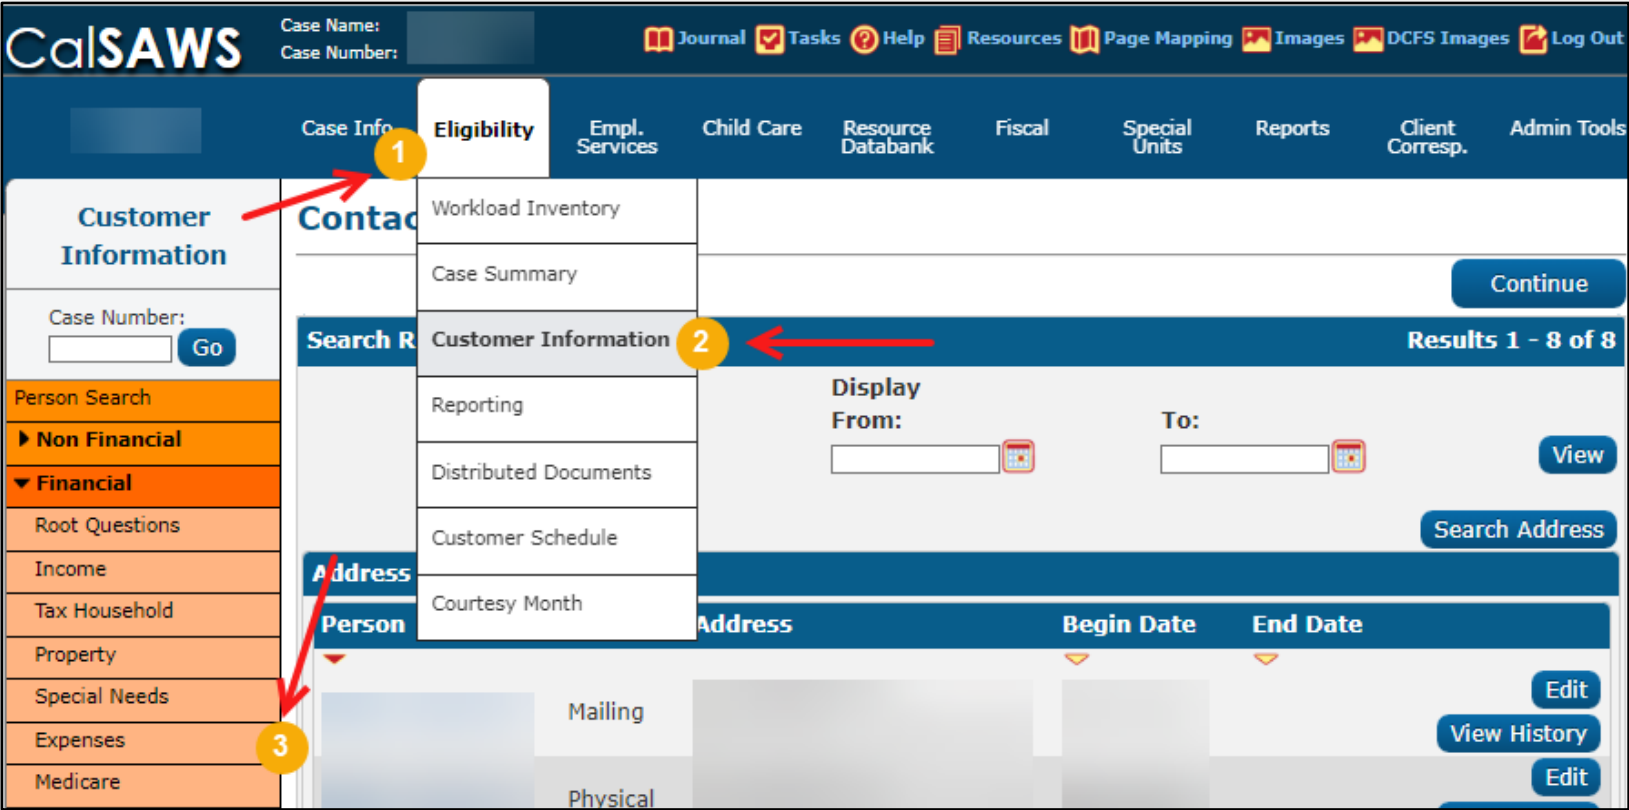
CalSAWS

Case Name:
Case Number:

Journal Tasks Help Resources Page Mapping Images DCFS Images Log Out

Case Info Eligibility Empl. Services Child Care Resource Databank Fiscal Special Units Reports Client Corresp. Admin Tools

1

Customer Information

Case Number:
Go

Person Search
Non Financial
Financial
Root Questions
Income
Tax Household
Property
Special Needs
Expenses
Medicare

3

Contac

Workload Inventory
Case Summary
Customer Information
Reporting
Distributed Documents
Customer Schedule
Courtesy Month

2

Continue

Search R
Results 1 - 8 of 8

Display
From:
To:
View

Search Address

Address

Person
Address
Begin Date
End Date

Mailing
Edit
View History
Physical
Edit